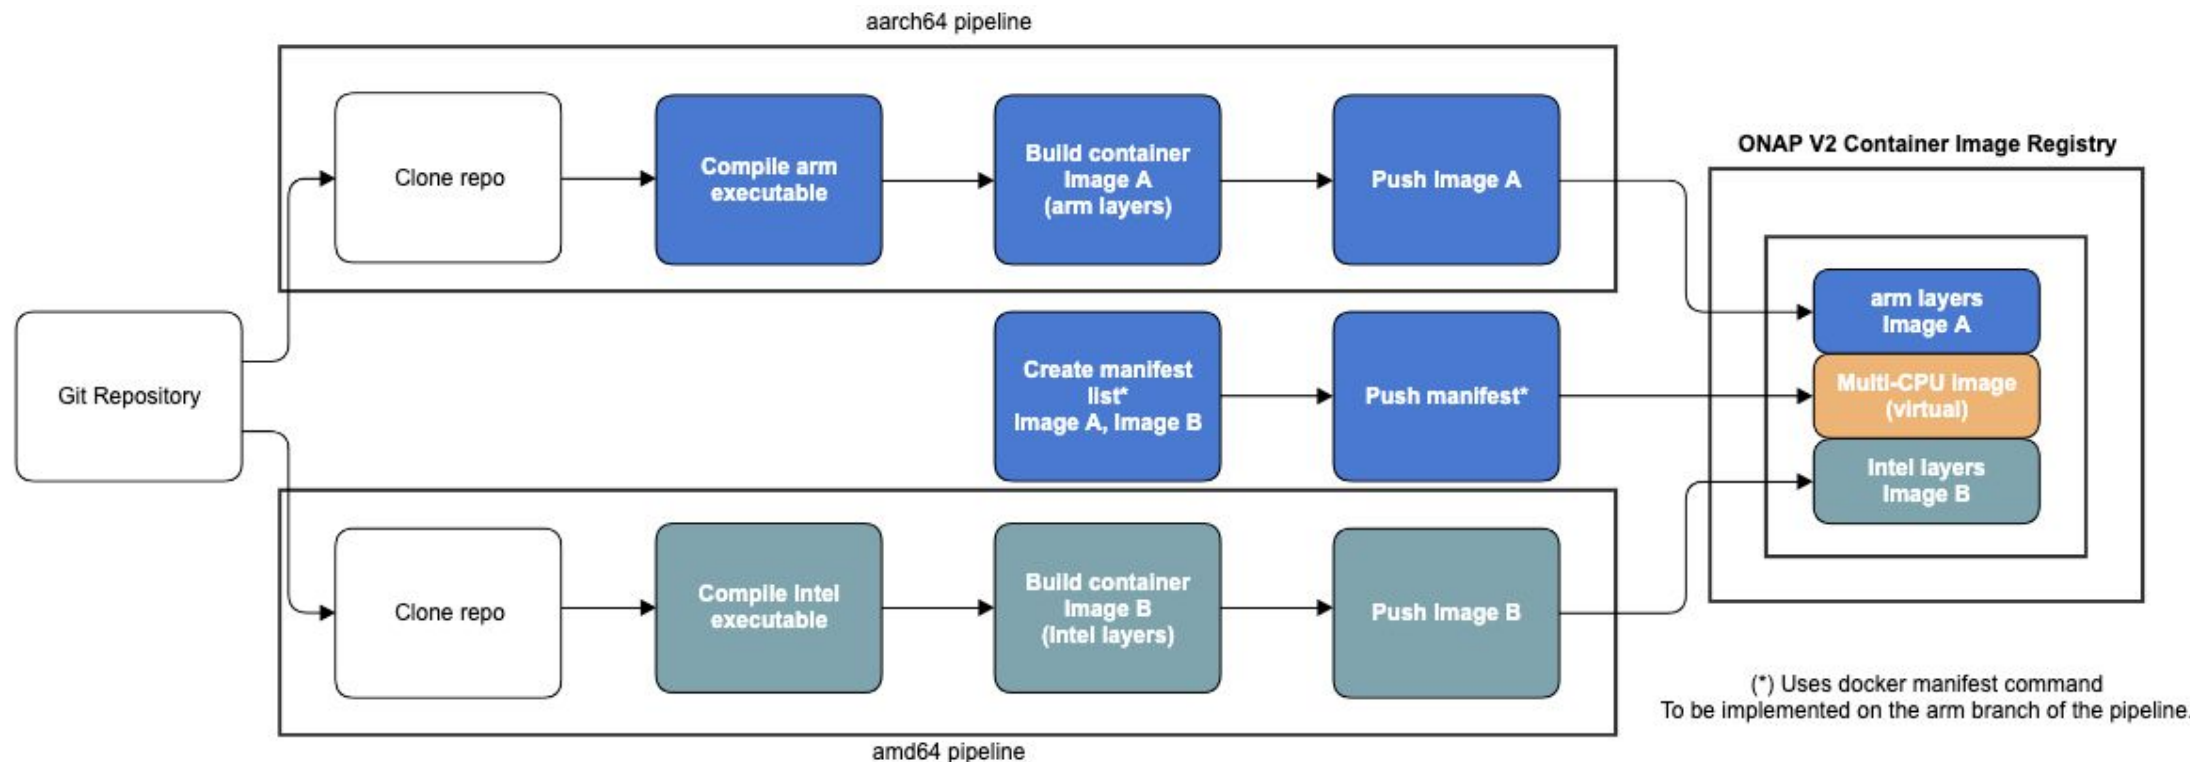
aarch64 pipeline

Git Repository

Clone repo

Compile arm executable

Build container Image A (arm layers)

Push Image A

ONAP V2 Container Image Registry

arm layers Image A

Multi-CPU image (virtual)

Intel layers Image B

Create manifest list* Image A, Image B

Push manifest*

Clone repo

Compile Intel executable

Build container Image B (Intel layers)

Push Image B

(*) Uses docker manifest command
To be implemented on the arm branch of the pipeline.

amd64 pipeline